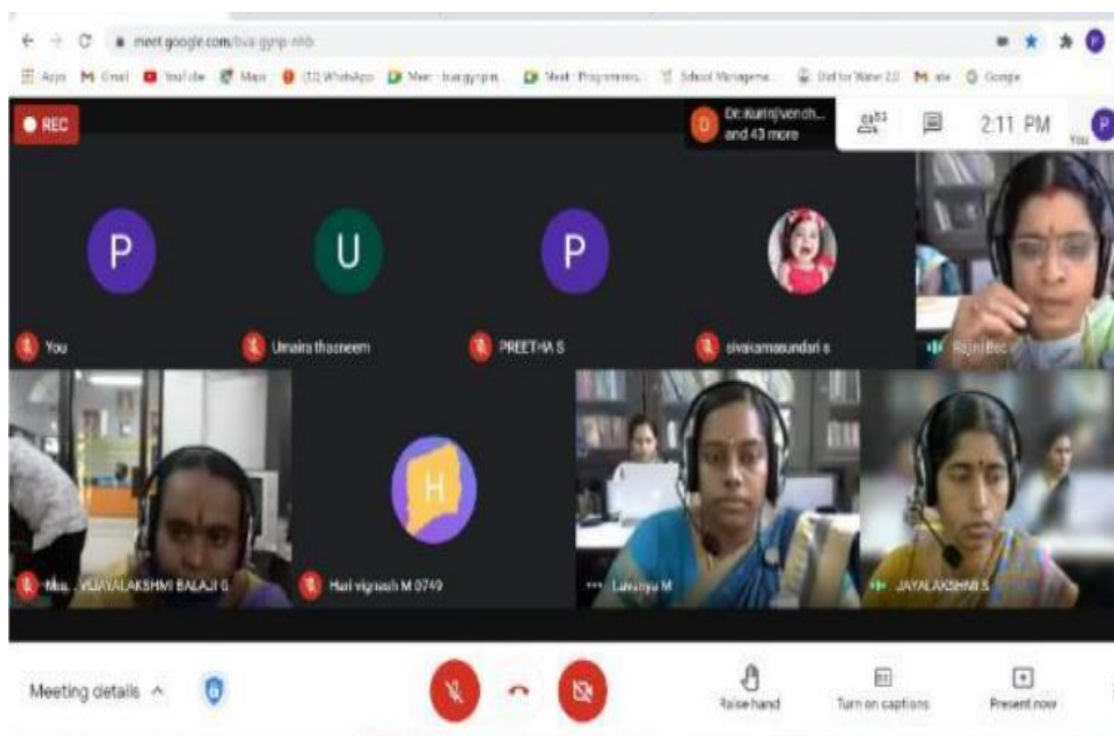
meet.google.com/bva-gynp-nhb

Apps Gmail YouTube Maps (12) WhatsApp Meet - bva-gynp-n... Meet - Programmes... School Manageme... Dell for Name 2.0 Google

REC

Dr.Kurinjivendh... and 43 more

53

2:11 PM

You

P

P

U

P

H

You

Umaira thasneem

PREETHA S

sivakamasundari s

Rajni Bee

Mrs. VIJAYALAKSHMI BALAJI G

Hari vignesh M 0749

Lavanya M

JAYALAKSHMI S

Meeting details

Raise hand

Turn on captions

Present now